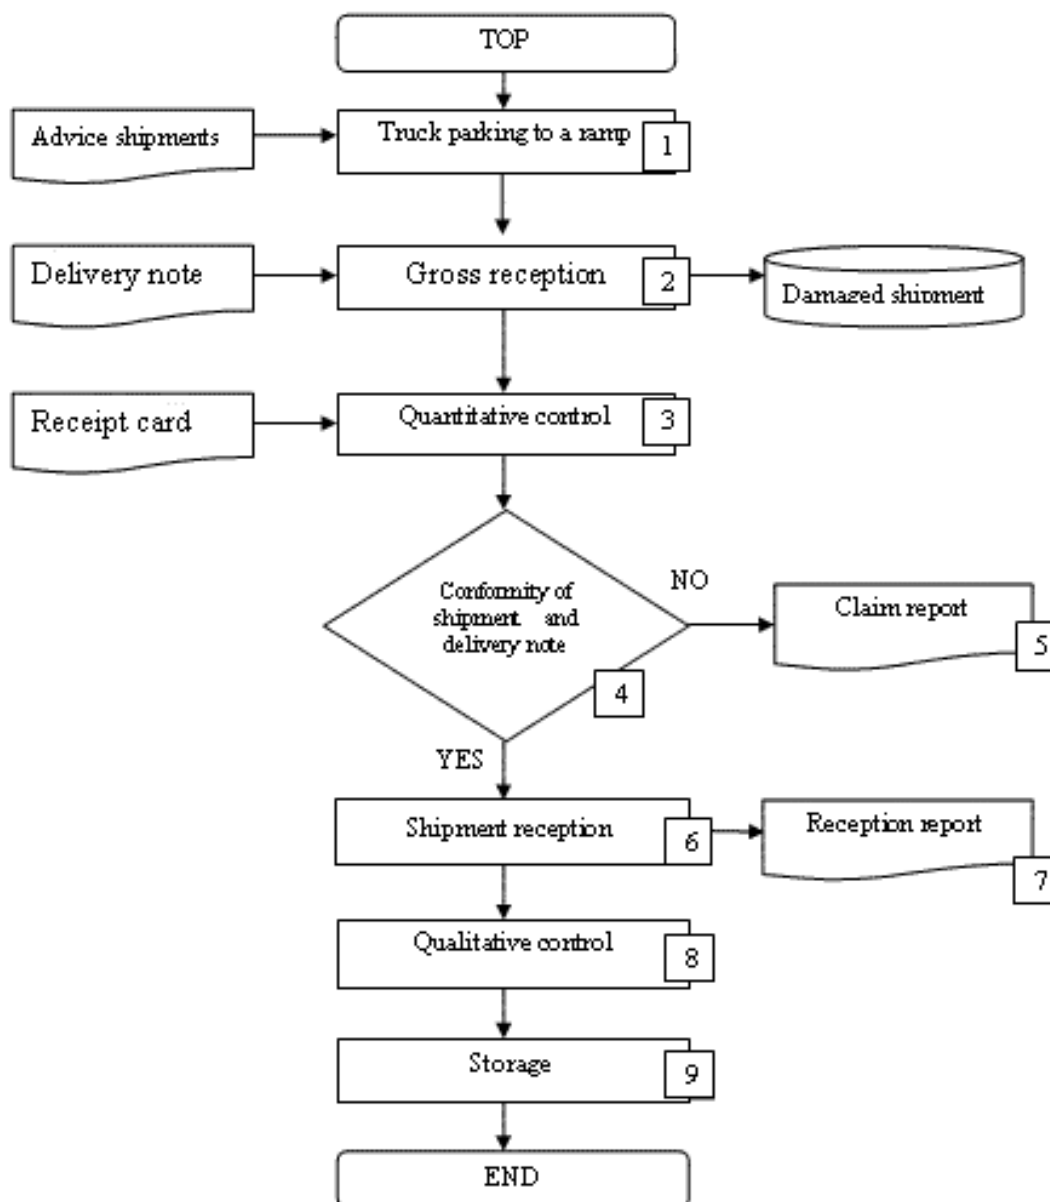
TOP

Advice shipments

Truck parking to a ramp 1

Delivery note

Gross reception 2

Damaged shipment

Receipt card

Quantitative control 3

Conformity of shipment and delivery note 4

NO

Claim report 5

YES

Shipment reception 6

Reception report 7

Qualitative control 8

Storage 9

END